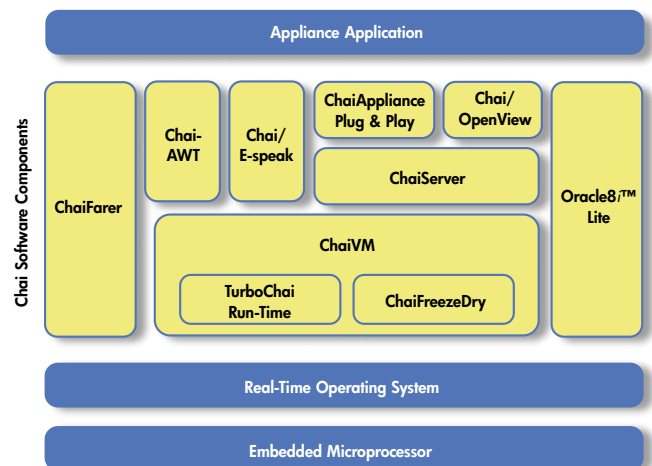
Appliance Application

Chai Software Components

ChaiFarer

Chai-AWT

Chai/ E-speak

ChaiAppliance Plug & Play

Chai/ OpenView

ChaiServer

Oracle8*i*™ Lite

ChaiVM

TurboChai Run-Time

ChaiFreezeDry

Real-Time Operating System

Embedded Microprocessor